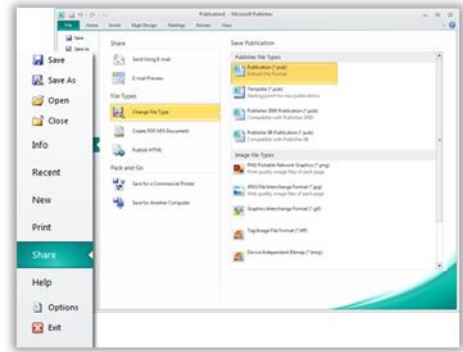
Publication1 - Microsoft Publisher

File Home Insert Page Design Mailings Review View

Save
Save As
Open
Close
Info
Recent
New
Print
Share
Help
Options
Exit

Share

Send Using E-mail

E-mail Preview

File Types

Change File Type

Create PDF/XPS Document

Publish HTML

Pack and Go

Save for a Commercial Printer

Save for Another Computer

Save Publication

Publisher File Types

Publication (*.pub)
Default file format

Template (*.pub)
Starting point for new publications

Publisher 2000 Publication (*.pub)
Compatible with Publisher 2000

Publisher 98 Publication (*.pub)
Compatible with Publisher 98

Image File Types

PNG Portable Network Graphics (*.png)
Print quality image files of each page

JPEG File Interchange Format (*.jpg)
Web quality image files of each page

Graphics Interchange Format (*.gif)

Tag Image File Format (*.tiff)

Device Independent Bitmap (*.bmp)